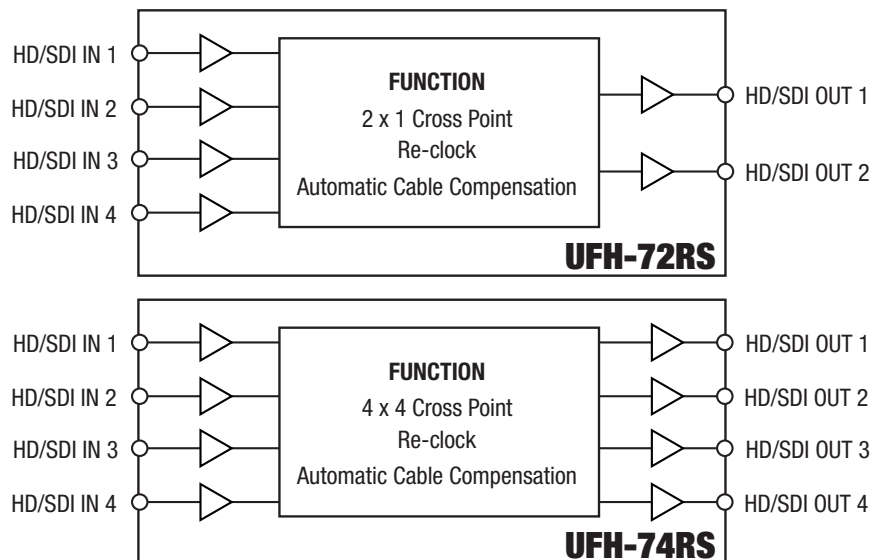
HD/SDI IN 1
HD/SDI IN 2
HD/SDI IN 3
HD/SDI IN 4

FUNCTION
2 x 1 Cross Point
Re-clock
Automatic Cable Compensation

HD/SDI OUT 1
HD/SDI OUT 2

UFH-72RS

HD/SDI IN 1
HD/SDI IN 2
HD/SDI IN 3
HD/SDI IN 4

FUNCTION
4 x 4 Cross Point
Re-clock
Automatic Cable Compensation

HD/SDI OUT 1
HD/SDI OUT 2
HD/SDI OUT 3
HD/SDI OUT 4

UFH-74RS